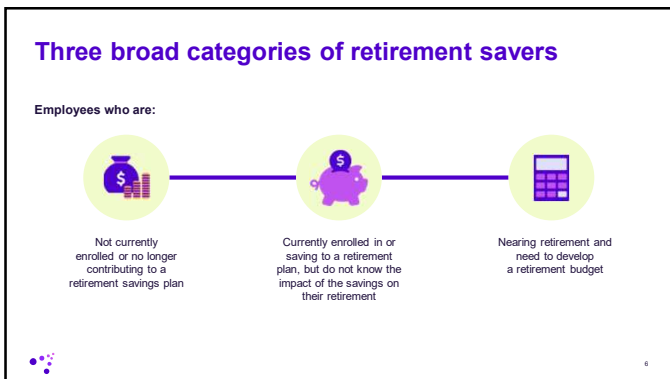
Three broad categories of retirement savers

Employees who are:

Not currently enrolled or no longer contributing to a retirement savings plan

Currently enrolled in or saving to a retirement plan, but do not know the impact of the savings on their retirement

Nearing retirement and need to develop a retirement budget

6